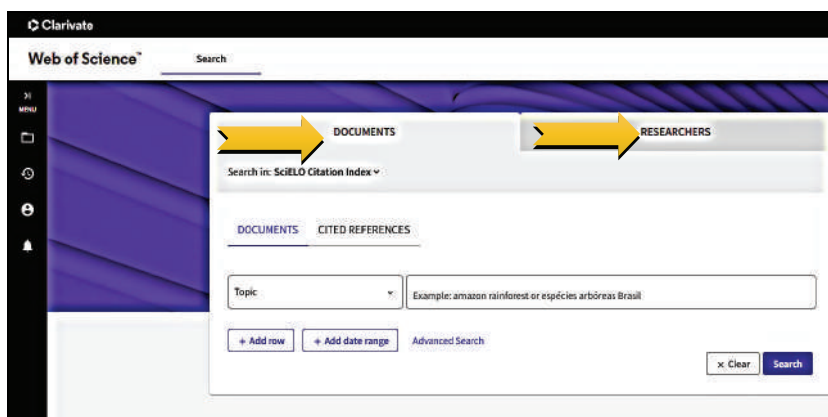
Clarivate

Web of Science™

Search

MENU

DOCUMENTS

RESEARCHERS

Search in: SciELO Citation Index

DOCUMENTS

CITED REFERENCES

Topic

Example: amazon rainforest or espécies arbóreas Brasil

+ Add row

+ Add date range

Advanced Search

× Clear

Search